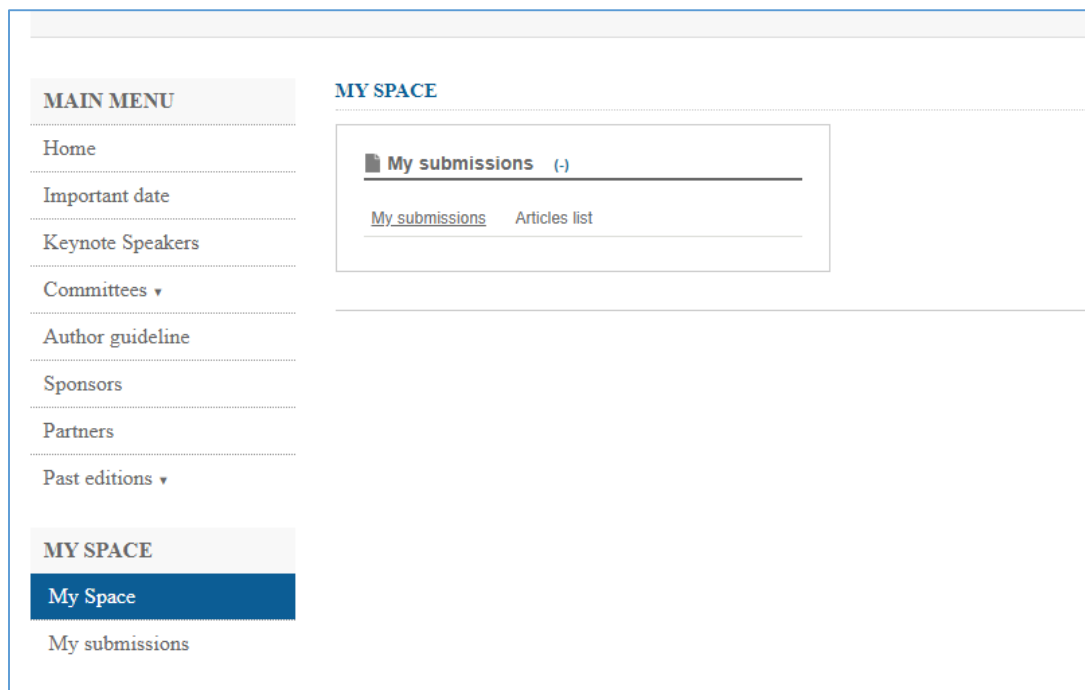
MAIN MENU

Home

Important date

Keynote Speakers

Committees ▾

Author guideline

Sponsors

Partners

Past editions ▾

MY SPACE

My Space

My submissions

MY SPACE

My submissions (-)

My submissions Articles list